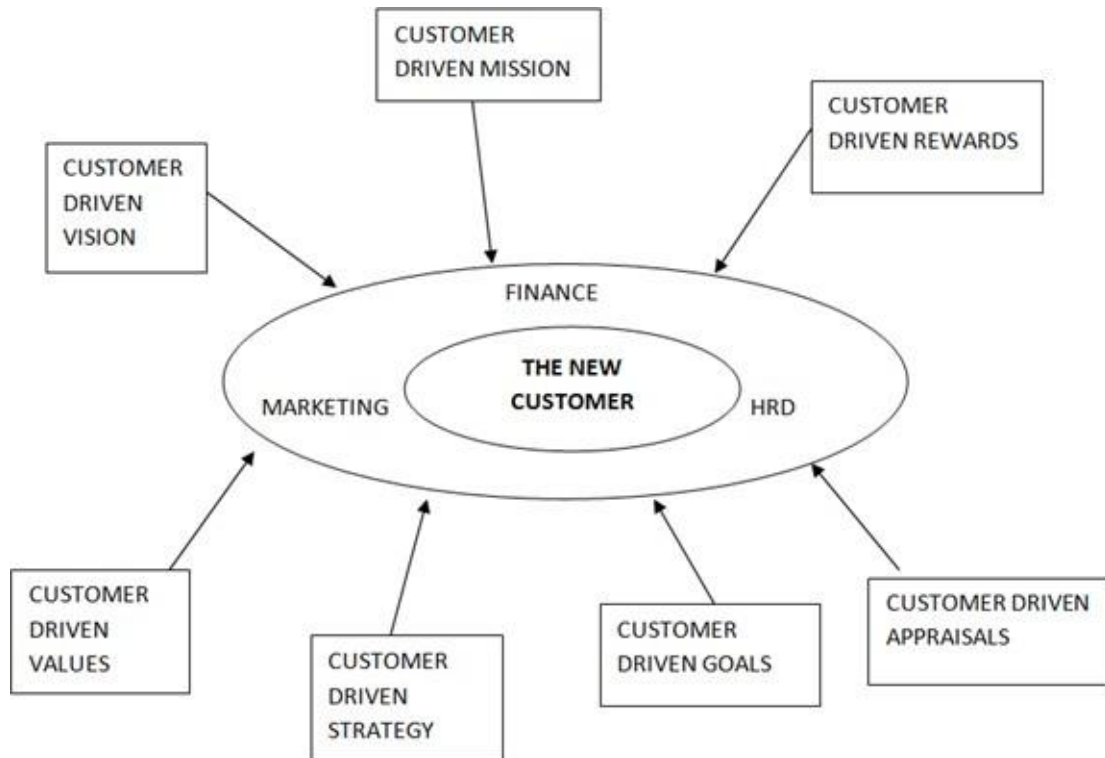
CUSTOMER DRIVEN MISSION

CUSTOMER DRIVEN REWARDS

CUSTOMER DRIVEN VISION

FINANCE

MARKETING

THE NEW CUSTOMER

HRD

CUSTOMER DRIVEN VALUES

CUSTOMER DRIVEN STRATEGY

CUSTOMER DRIVEN GOALS

CUSTOMER DRIVEN APPRAISALS